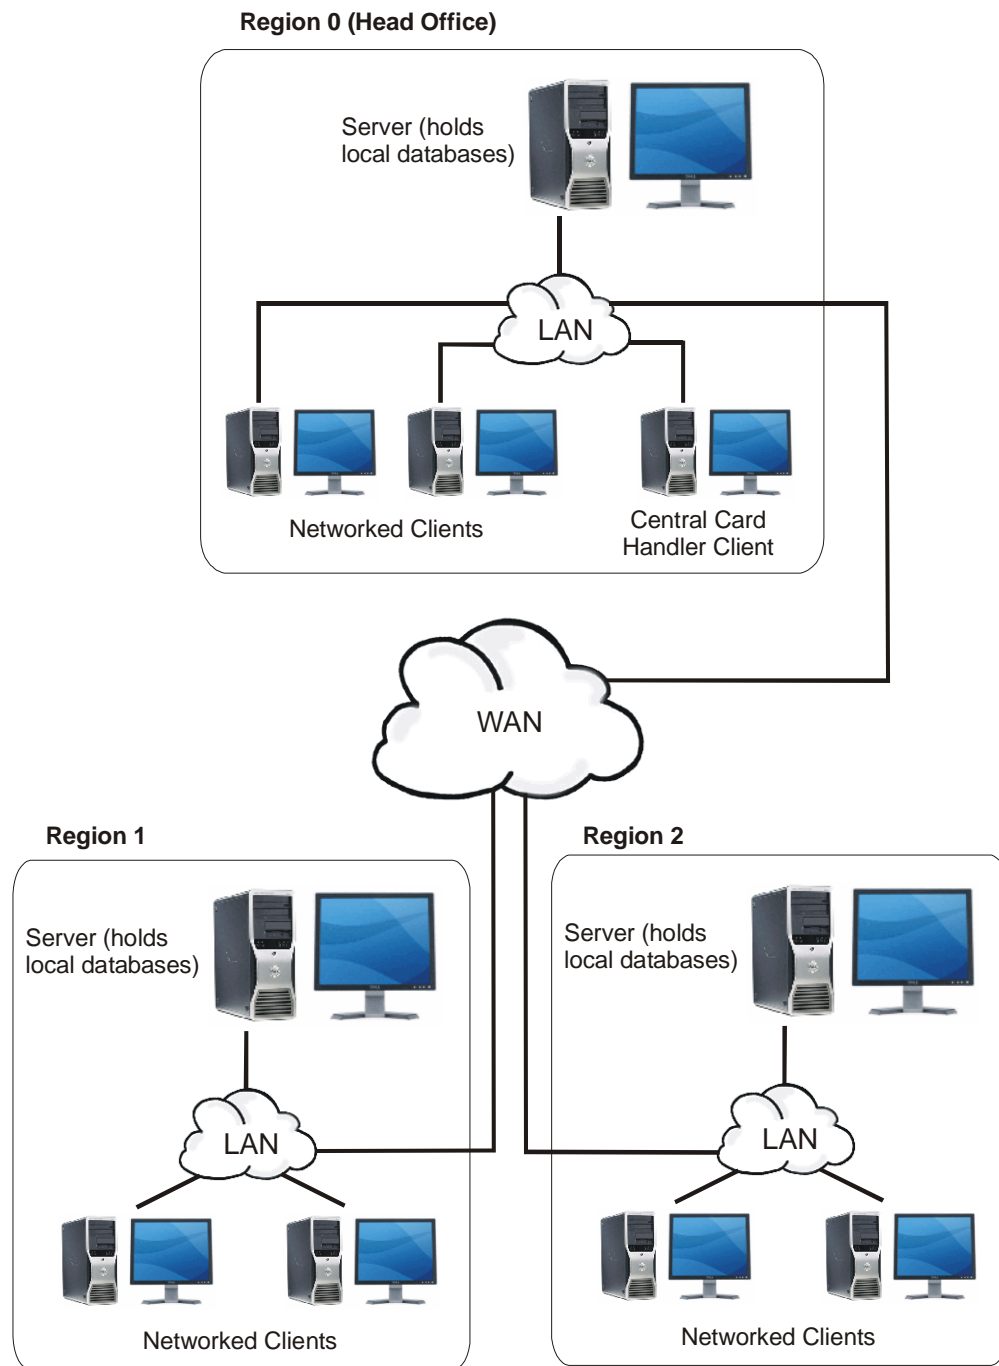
Region 0 (Head Office)

Server (holds local databases)

LAN

Networked Clients

Central Card Handler Client

WAN

Region 1

Server (holds local databases)

LAN

Networked Clients

Region 2

Server (holds local databases)

LAN

Networked Clients